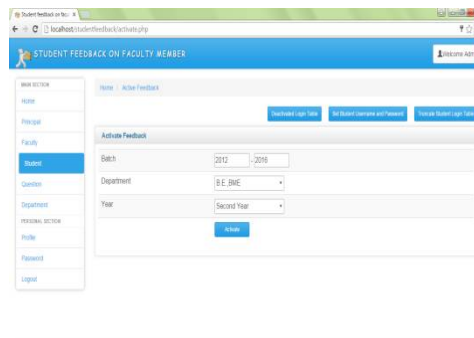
Student Feedback on Fac ×

localhost/studentfeedback/activate.php

STUDENT FEEDBACK ON FACULTY MEMBER

Welcome Adm

MAIN SECTION

Home

Principal

Faculty

Student

Question

Department

PERSONAL SECTION

Profile

Password

Logout

Home / Active Feedback

Deactivated Login Table

Set Student Username and Password

Truncate Student Login Table

Activate Feedback

Batch

2012 - 2016

Department

B.E_BME

Year

Second Year

Activate